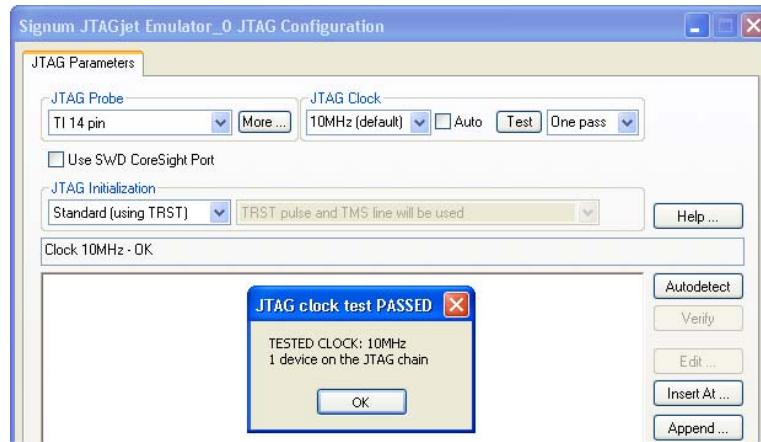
Signum JTAGjet Emulator_0 JTAG Configuration

JTAG Parameters

JTAG Probe
TI 14 pin
More ...

JTAG Clock
10MHz (default)
Auto
Test
One pass

Use SWD CoreSight Port

JTAG Initialization
Standard (using TRST)
TRST pulse and TMS line will be used

Help ...

Clock 10MHz - OK

JTAG clock test PASSED

TESTED CLOCK: 10MHz
1 device on the JTAG chain

OK

Autodetect
Verify
Edit ...
Insert At ...
Append ...